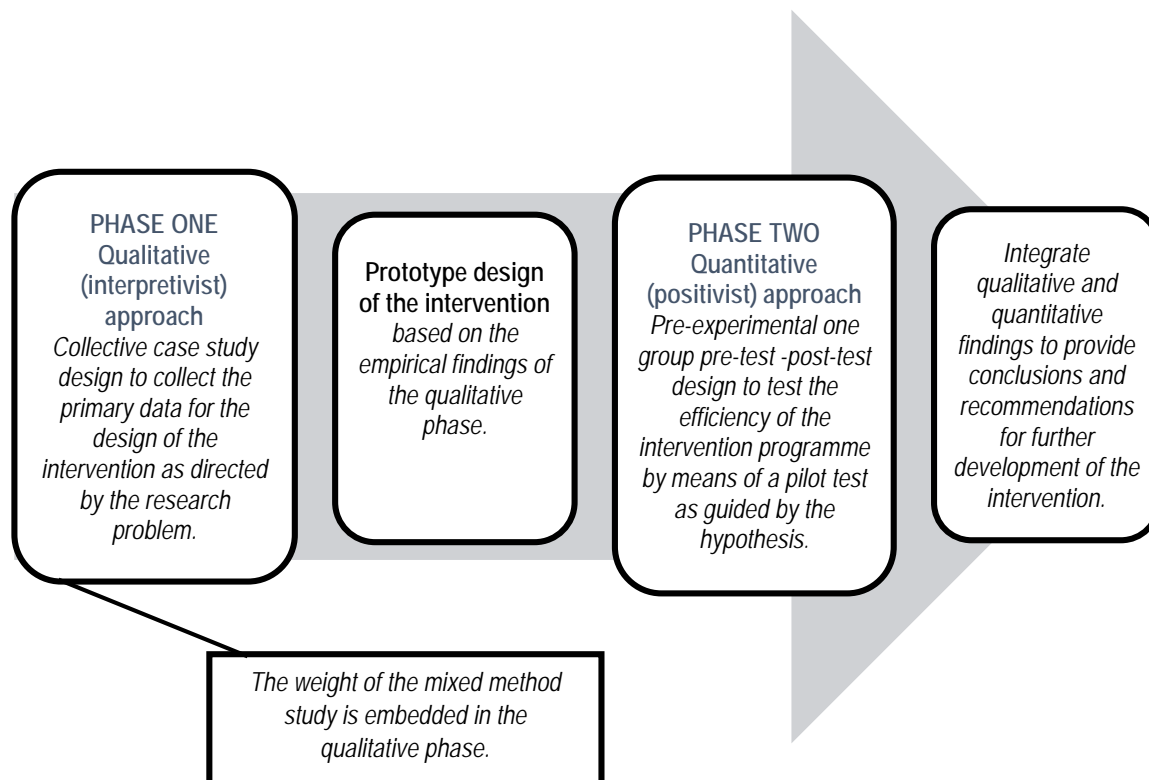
PHASE ONE
Qualitative (interpretivist) approach
Collective case study design to collect the primary data for the design of the intervention as directed by the research problem.

Prototype design of the intervention
based on the empirical findings of the qualitative phase.

PHASE TWO
Quantitative (positivist) approach
Pre-experimental one group pre-test -post-test design to test the efficiency of the intervention programme by means of a pilot test as guided by the hypothesis.

Integrate qualitative and quantitative findings to provide conclusions and recommendations for further development of the intervention.

The weight of the mixed method study is embedded in the qualitative phase.